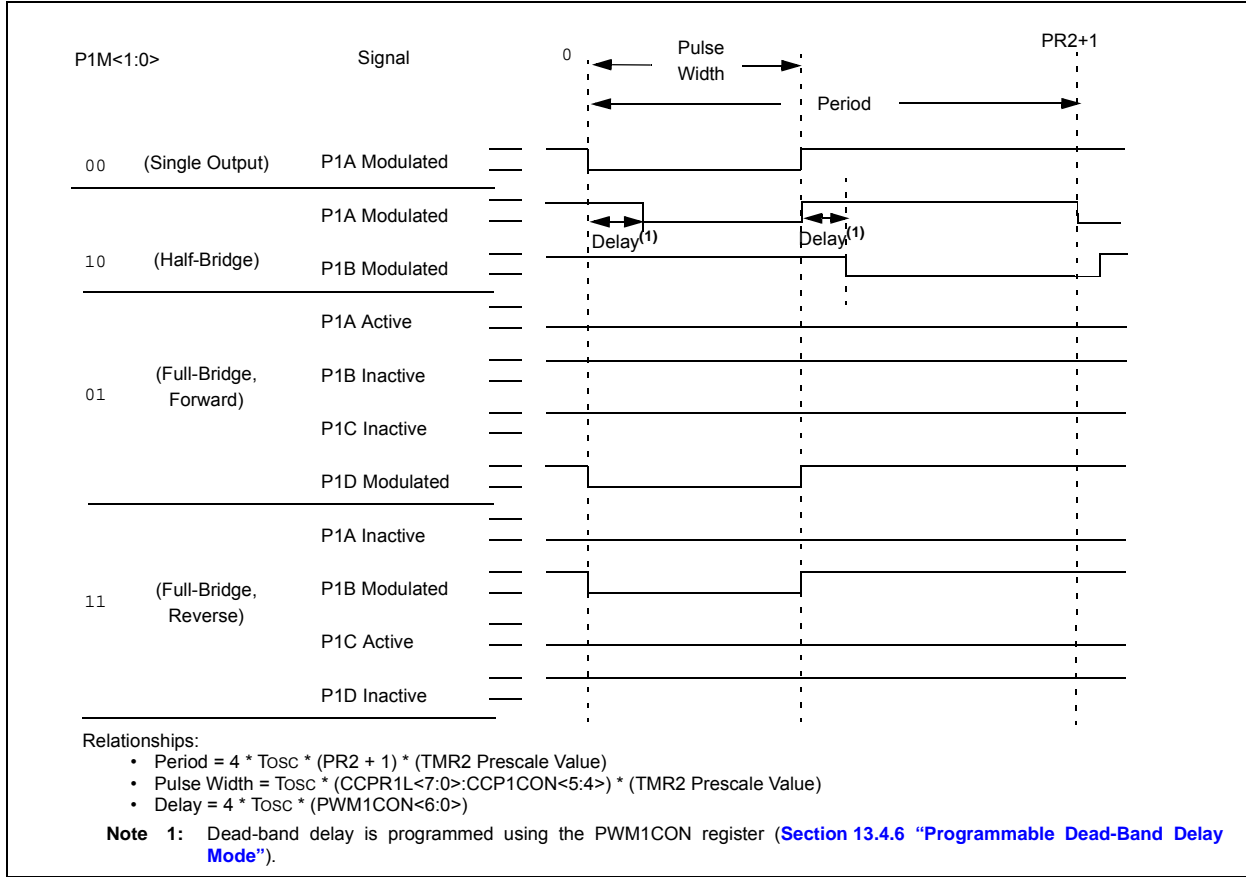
| P1M<1:0> | | Signal |
|---|---|---|
| 00 | (Single Output) | P1A Modulated |
| 10 | (Half-Bridge) | P1A Modulated |
| | | P1B Modulated |
| 01 | (Full-Bridge, Forward) | P1A Active |
| | | P1B Inactive |
| | | P1C Inactive |
| | | P1D Modulated |
| 11 | (Full-Bridge, Reverse) | P1A Inactive |
| | | P1B Modulated |
| | | P1C Active |
| | | P1D Inactive |

0

Pulse Width

Period

PR2+1

Delay$^{(1)}$

Delay$^{(1)}$

Relationships:
• Period = 4 * TOSC * (PR2 + 1) * (TMR2 Prescale Value)
• Pulse Width = TOSC * (CCPR1L<7:0>:CCP1CON<5:4>) * (TMR2 Prescale Value)
• Delay = 4 * TOSC * (PWM1CON<6:0>)

Note 1: Dead-band delay is programmed using the PWM1CON register (Section 13.4.6 "Programmable Dead-Band Delay Mode").